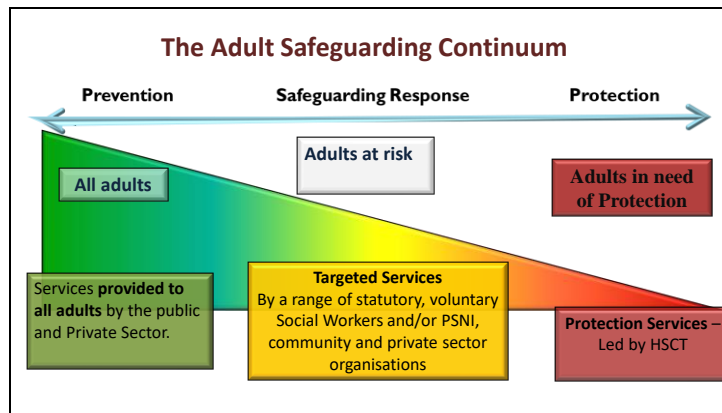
The Adult Safeguarding Continuum

Prevention

Safeguarding Response

Protection

All adults

Adults at risk

Adults in need of Protection

Services **provided to all adults** by the public and Private Sector.

**Targeted Services**
By a range of statutory, voluntary Social Workers and/or PSNI, community and private sector organisations

**Protection Services** – Led by HSCT